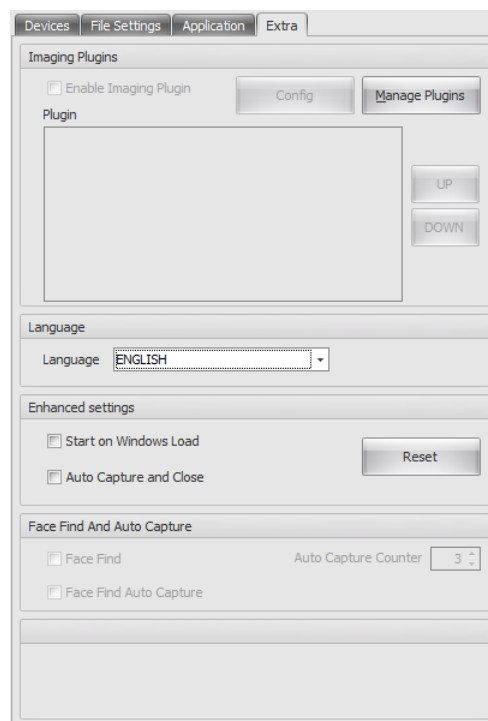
Devices | File Settings | Application | Extra

Imaging Plugins

Enable Imaging Plugin

Config

Manage Plugins

Plugin

UP

DOWN

Language

Language ENGLISH

Enhanced settings

Start on Windows Load

Reset

Auto Capture and Close

Face Find And Auto Capture

Face Find

Auto Capture Counter 3

Face Find Auto Capture